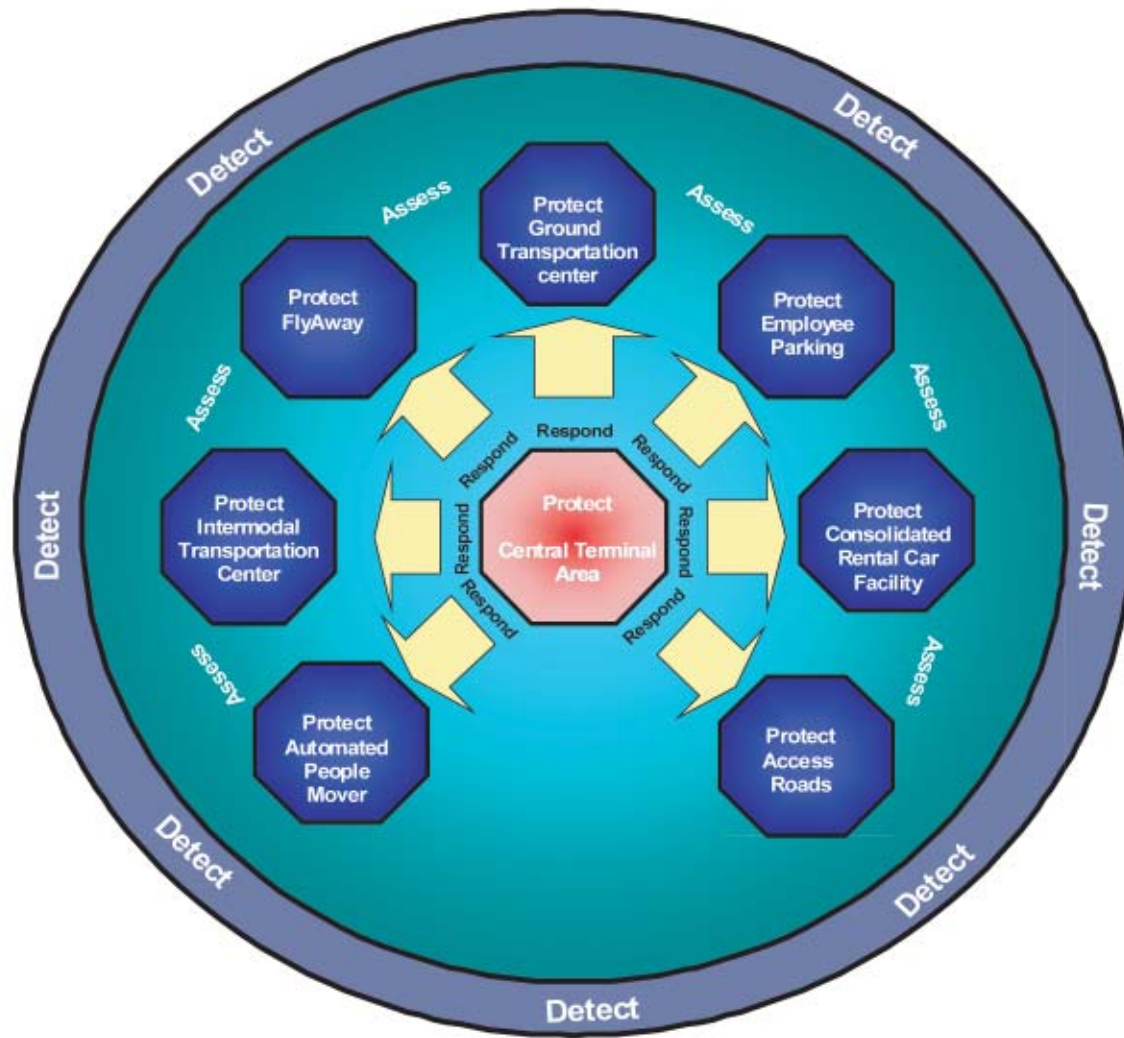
Detect

Detect

Assess

Protect Ground Transportation center

Assess

Protect FlyAway

Protect Employee Parking

Assess

Assess

Respond

Respond

Respond

Protect Intermodal Transportation Center

Respond

Protect Central Terminal Area

Respond

Protect Consolidated Rental Car Facility

Detect

Detect

Respond

Respond

Assess

Assess

Protect Automated People Mover

Protect Access Roads

Detect

Detect

Detect